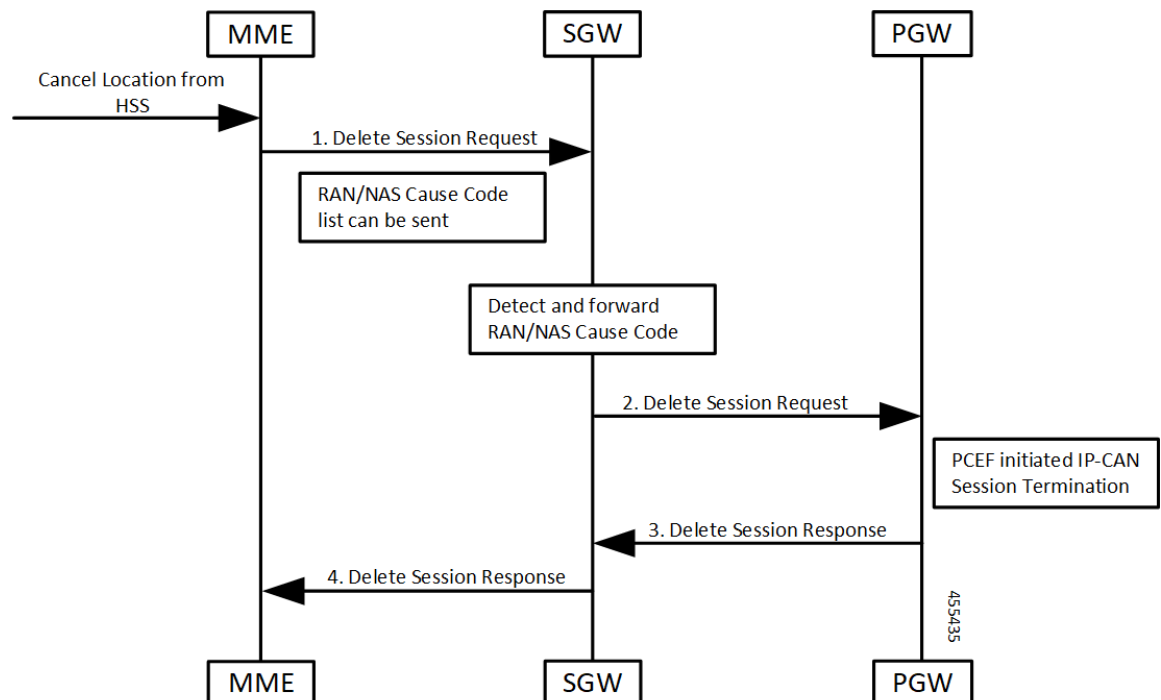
MME

SGW

PGW

Cancel Location from HSS

1. Delete Session Request

RAN/NAS Cause Code list can be sent

Detect and forward RAN/NAS Cause Code

2. Delete Session Request

PCEF initiated IP-CAN Session Termination

3. Delete Session Response

4. Delete Session Response

455435

MME

SGW

PGW